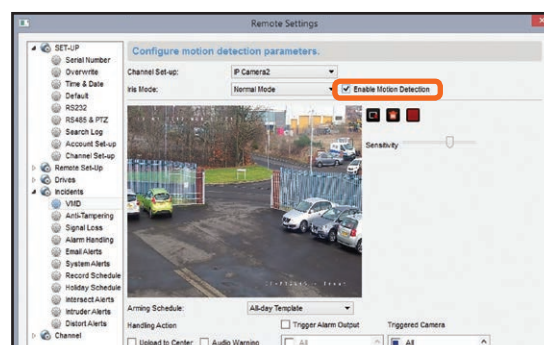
Remote Settings

SET-UP
Serial Number
Overwrite
Time & Date
Default
RS232
RS485 & PTZ
Search Log
Account Set-up
Channel Set-up
Remote Set-Up
Drives
Incidents
VMD
Anti-Tampering
Signal Loss
Alarm Handling
Email Alerts
System Alerts
Record Schedule
Holiday Schedule
Intersect Alerts
Intruder Alerts
Distort Alerts
Channel

Configure motion detection parameters.

Channel Set-up: IP Camera2
Iris Mode: Normal Mode
Enable Motion Detection

Sensitivity

Arming Schedule: All-day Template
Handling Action
Trigger Alarm Output
Triggered Camera
Upload to Center
Audio Warning
All
All